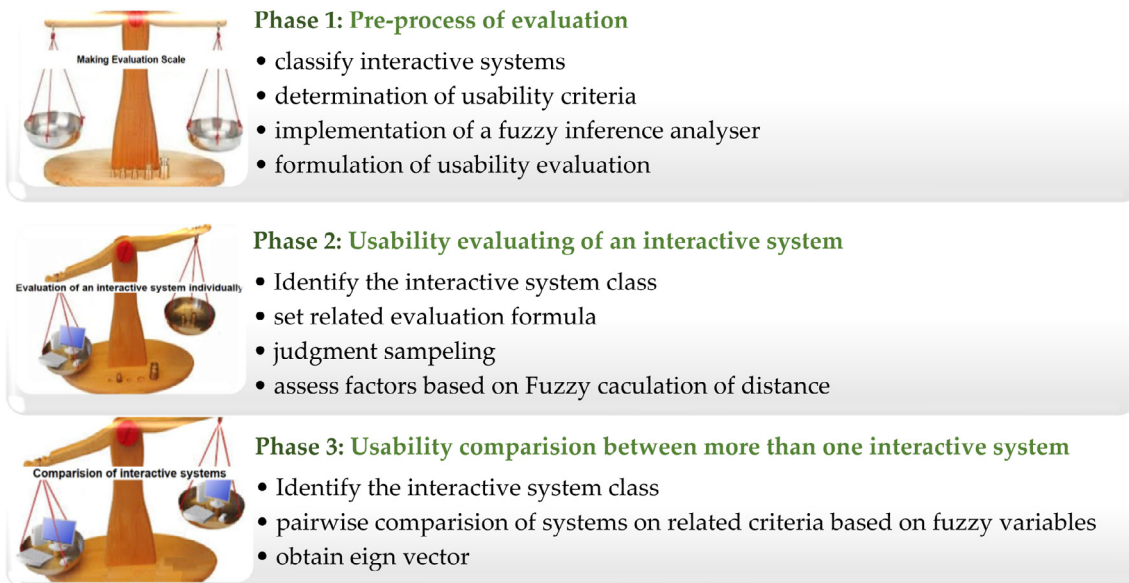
Making Evaluation Scale

Phase 1: Pre-process of evaluation

• classify interactive systems
• determination of usability criteria
• implementation of a fuzzy inference analyser
• formulation of usability evaluation

Evaluation of an interactive system individually

Phase 2: Usability evaluating of an interactive system

• Identify the interactive system class
• set related evaluation formula
• judgment sampeling
• assess factors based on Fuzzy caculation of distance

Comparision of interactive systems

Phase 3: Usability comparision between more than one interactive system

• Identify the interactive system class
• pairwise comparision of systems on related criteria based on fuzzy variables
• obtain eign vector